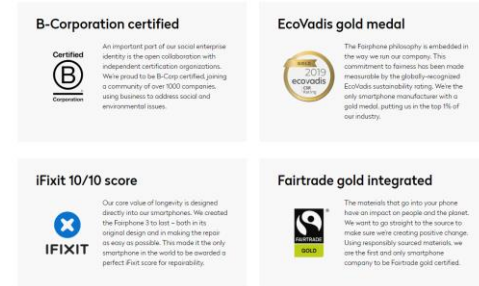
B-Corporation certified

Certified

B

Corporation

An important part of our social enterprise identity is the open collaboration with independent certification organizations. We're proud to be B-Corp certified, joining a community of over 1000 companies, using business to address social and environmental issues.

EcoVadis gold medal

GOLD

2019

ecovadis

CSR Rating

The Fairphone philosophy is embedded in the way we run our company. This commitment to fairness has been made measurable by the globally-recognized EcoVadis sustainability rating. We're the only smartphone manufacturer with a gold medal, putting us in the top 1% of our industry.

iFixit 10/10 score

IFIXIT

Our core value of longevity is designed directly into our smartphones. We created the Fairphone 3 to last – both in its original design and in making the repair as easy as possible. This made it the only smartphone in the world to be awarded a perfect iFixit score for repairability.

Fairtrade gold integrated

FAIRTRADE

GOLD

The materials that go into your phone have an impact on people and the planet. We want to go straight to the source to make sure we're creating positive change. Using responsibly sourced materials, we are the first and only smartphone company to be Fairtrade gold certified.